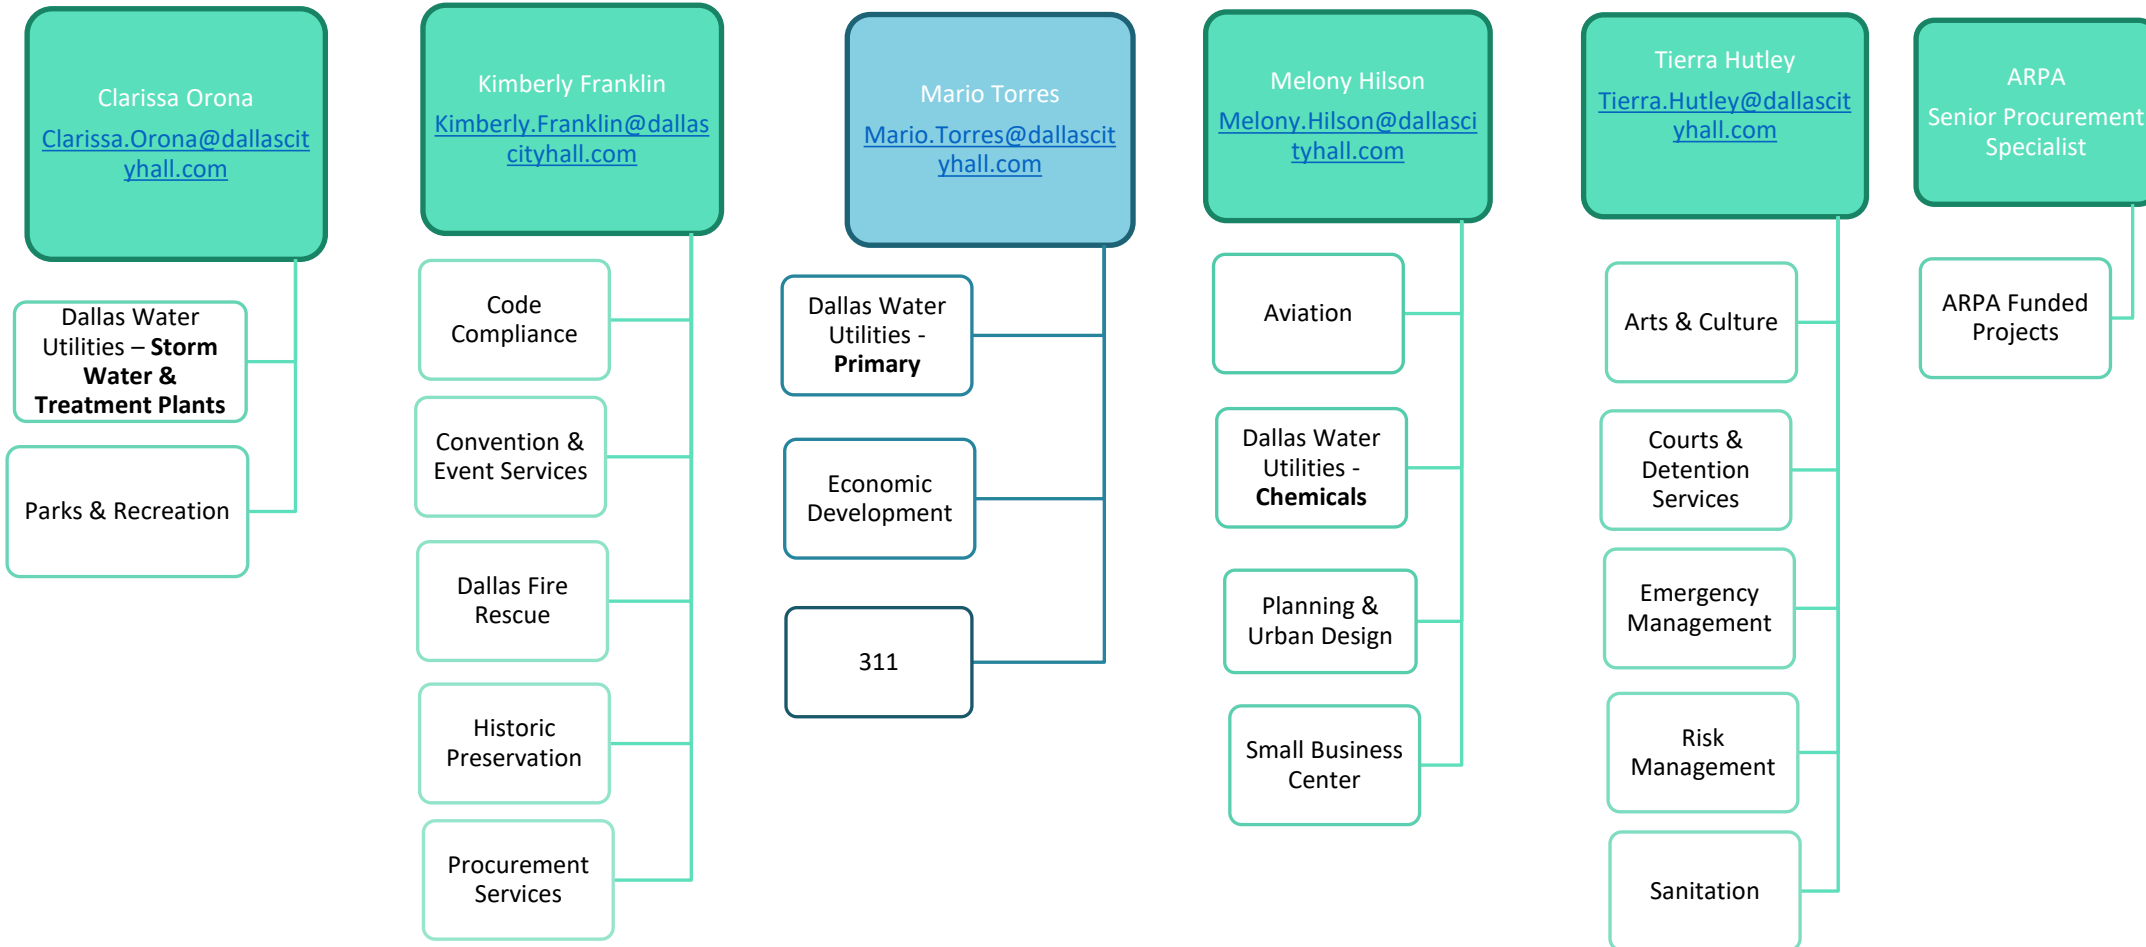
Clarissa Orona
Clarissa.Orona@dallascityhall.com

Dallas Water Utilities – **Storm Water & Treatment Plants**

Parks & Recreation

Kimberly Franklin
Kimberly.Franklin@dallascityhall.com

Code Compliance

Convention & Event Services

Dallas Fire Rescue

Historic Preservation

Procurement Services

Mario Torres
Mario.Torres@dallascityhall.com

Dallas Water Utilities - **Primary**

Economic Development

311

Melony Hilson
Melony.Hilson@dallascityhall.com

Aviation

Dallas Water Utilities - **Chemicals**

Planning & Urban Design

Small Business Center

Tierra Hutley
Tierra.Hutley@dallascityhall.com

Arts & Culture

Courts & Detention Services

Emergency Management

Risk Management

Sanitation

ARPA
Senior Procurement Specialist

ARPA Funded Projects